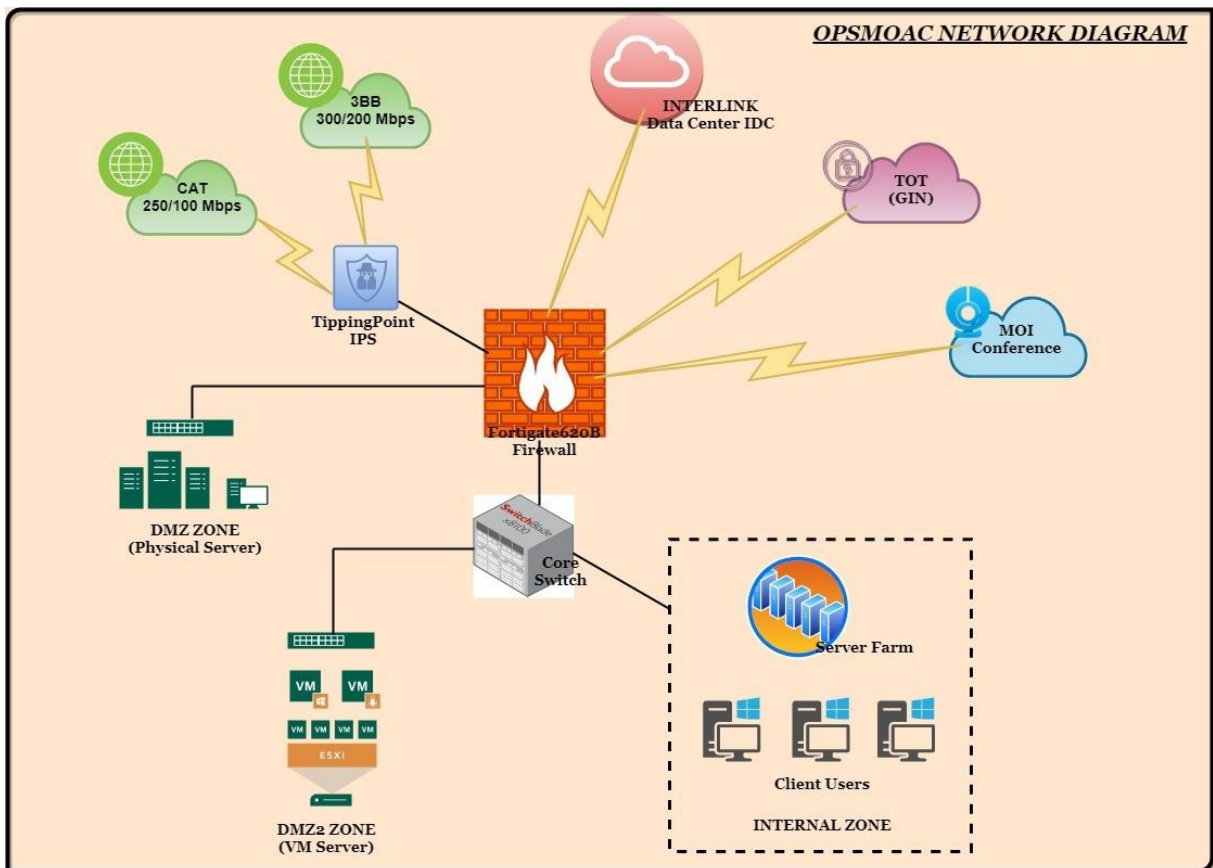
OPSMOAC NETWORK DIAGRAM

3BB
300/200 Mbps

CAT
250/100 Mbps

INTERLINK
Data Center IDC

TOT
(GIN)

MOI
Conference

TippingPoint
IPS

Fortigate620B
Firewall

DMZ ZONE
(Physical Server)

SwitchBlade
x8100

Core
Switch

Server Farm

Client Users

INTERNAL ZONE

VM VM
VM VM VM VM
ESXi

DMZ2 ZONE
(VM Server)